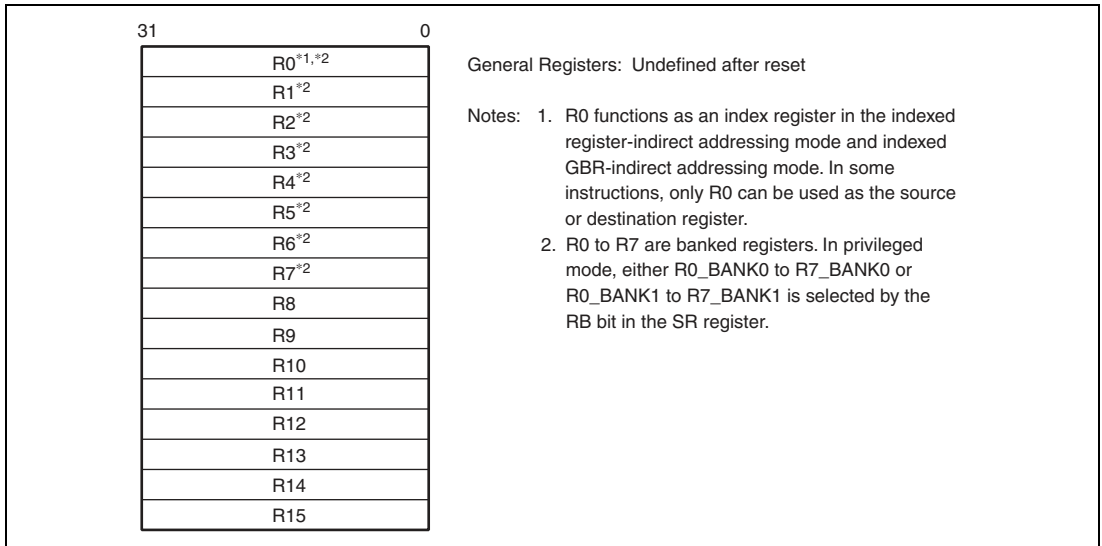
31 0

| R0$^{*1,*2}$ |
|---|
| R1$^{*2}$ |
| R2$^{*2}$ |
| R3$^{*2}$ |
| R4$^{*2}$ |
| R5$^{*2}$ |
| R6$^{*2}$ |
| R7$^{*2}$ |
| R8 |
| R9 |
| R10 |
| R11 |
| R12 |
| R13 |
| R14 |
| R15 |

General Registers: Undefined after reset

Notes: 1. R0 functions as an index register in the indexed register-indirect addressing mode and indexed GBR-indirect addressing mode. In some instructions, only R0 can be used as the source or destination register.

2. R0 to R7 are banked registers. In privileged mode, either R0_BANK0 to R7_BANK0 or R0_BANK1 to R7_BANK1 is selected by the RB bit in the SR register.